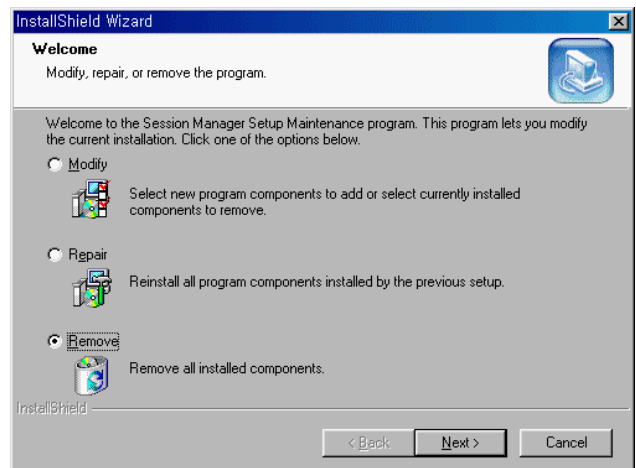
InstallShield Wizard

Welcome

Modify, repair, or remove the program.

Welcome to the Session Manager Setup Maintenance program. This program lets you modify the current installation. Click one of the options below.

Modify

Select new program components to add or select currently installed components to remove.

Repair

Reinstall all program components installed by the previous setup.

Remove

Remove all installed components.

InstallShield

< Back

Next >

Cancel